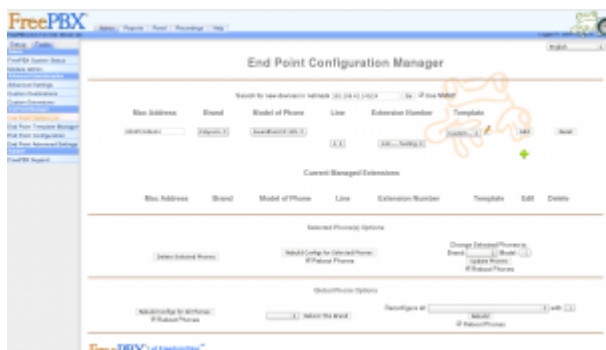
FreePBX

Admin | Reports | Panel | Recordings | Help

English

Setup | Tools

FreePBX System Status
Module Admin
Advanced Settings
System Extensions
Custom Extensions
End Point Manager
End Point Template Manager
End Point Configuration
End Point Advanced Settings
FreePBX Support

End Point Configuration Manager

Search for new devices in netmask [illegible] Go Use NMAP

| Mac Address | Brand | Model of Phone | Line | Extension Number | Template |
|---|---|---|---|---|---|
| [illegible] | Polycom | SoundPoint IP 335 | 1 | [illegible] | Custom | Add | Reset |

Current Managed Extensions

| Mac Address | Brand | Model of Phone | Line | Extension Number | Template | Edit | Delete |
|---|---|---|---|---|---|---|---|

Selected Phone(s) Options

Delete Selected Phones

Rebuild Configs for Selected Phones
Reboot Phones

Change Selected Phones to
Brand: Model:
Update Phones
Reboot Phones

Global Phone Options

Rebuild Configs for All Phones
Reboot Phones

Select the Brand

Reconfigure all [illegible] with
Rebuild
Reboot Phones

FreePBX